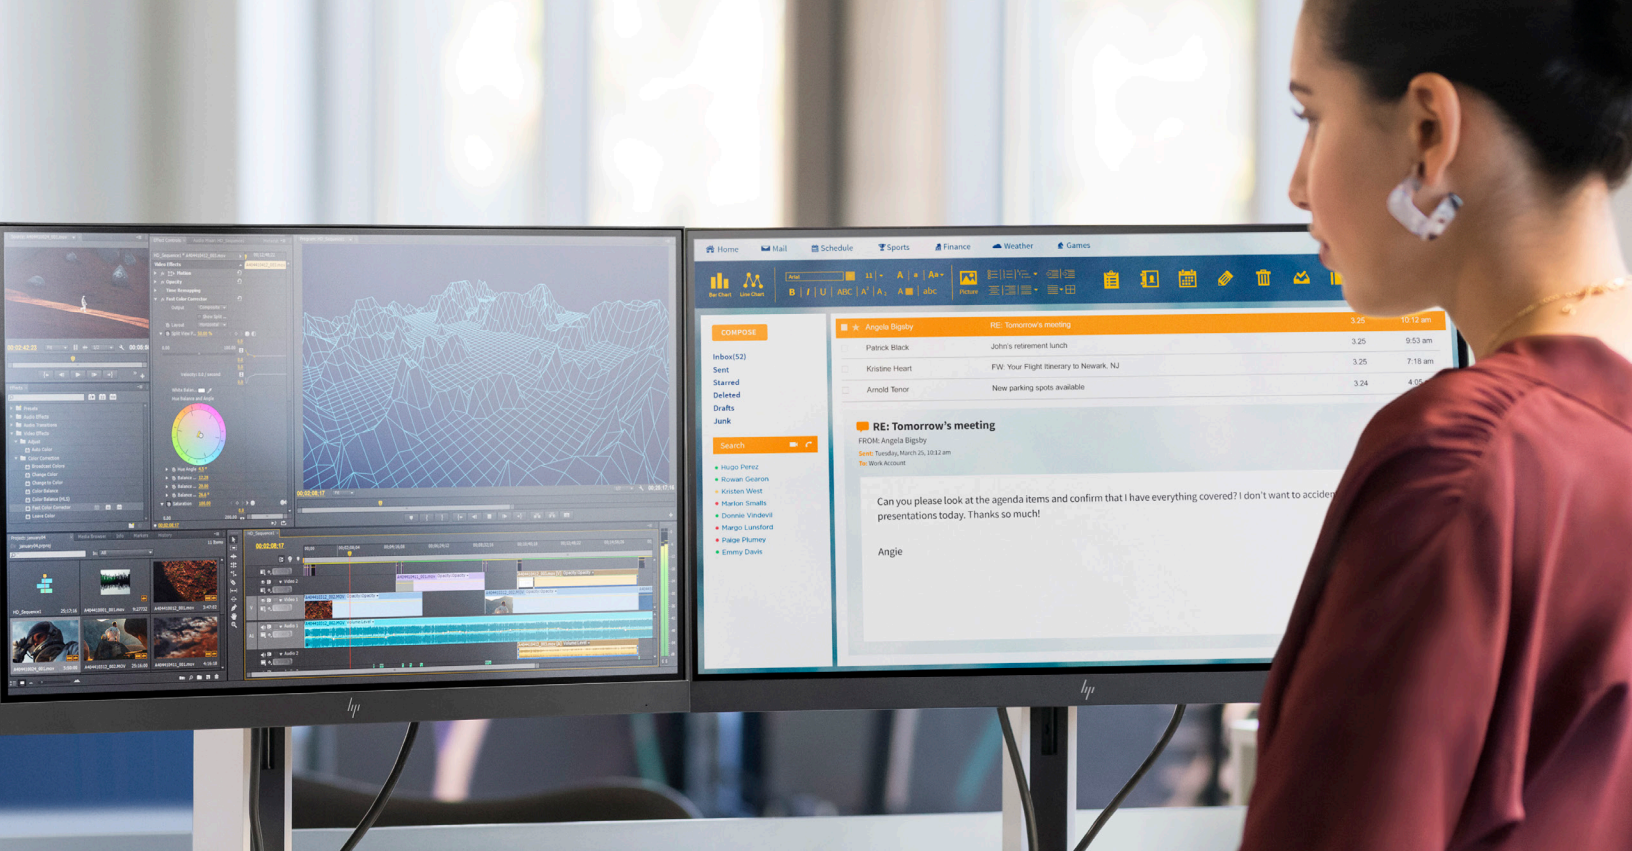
Home Mail Schedule Sports Finance Weather Games

Bar Chart Line Chart Arial 11 Picture

COMPOSE

Inbox(52)
Sent
Starred
Deleted
Drafts
Junk

Search

Hugo Perez
Rowan Gearon
Kristen West
Markus Smalls
Donnie Vindevil
Margo Lunsford
Paige Plumey
Emmy Davis

| | | |
|---|---|---|
| Angela Bigsby | RE: Tomorrow's meeting | 3.25 10:12 am |
| Patrick Black | John's retirement lunch | 3.25 9:53 am |
| Kristine Heart | FW: Your Flight Itinerary to Newark, NJ | 3.25 7:18 am |
| Arnold Tenor | New parking spots available | 3.24 4:05 |

RE: Tomorrow's meeting
FROM: Angela Bigsby
Sent: Tuesday, March 25, 10:12 am
To: Work Account

Can you please look at the agenda items and confirm that I have everything covered? I don't want to acciden presentations today. Thanks so much!

Angie

00:02:42:23
00:02:08:17